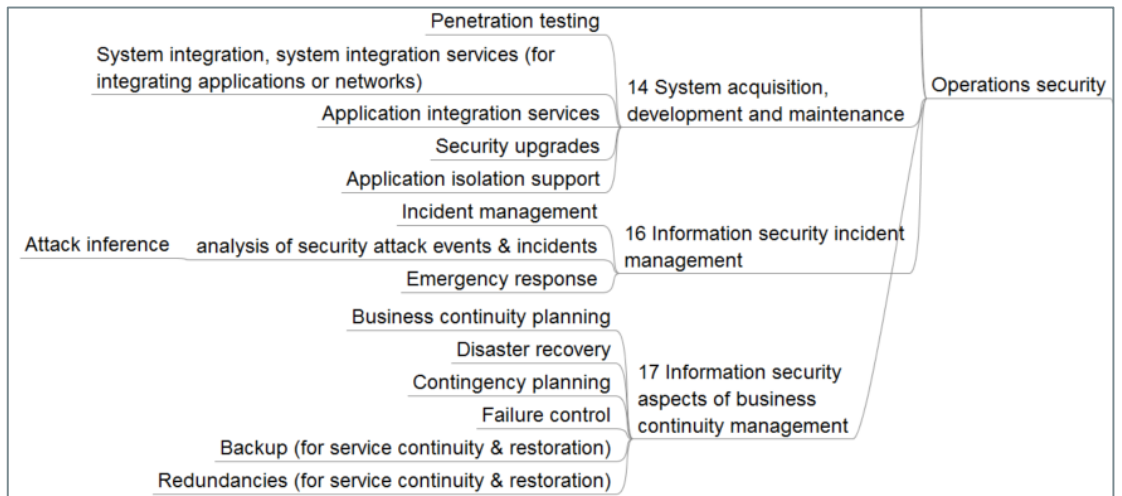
Penetration testing
System integration, system integration services (for integrating applications or networks)
Application integration services
Security upgrades
Application isolation support
14 System acquisition, development and maintenance
Operations security
Incident management
Attack inference
analysis of security attack events & incidents
Emergency response
16 Information security incident management
Business continuity planning
Disaster recovery
Contingency planning
Failure control
Backup (for service continuity & restoration)
Redundancies (for service continuity & restoration)
17 Information security aspects of business continuity management